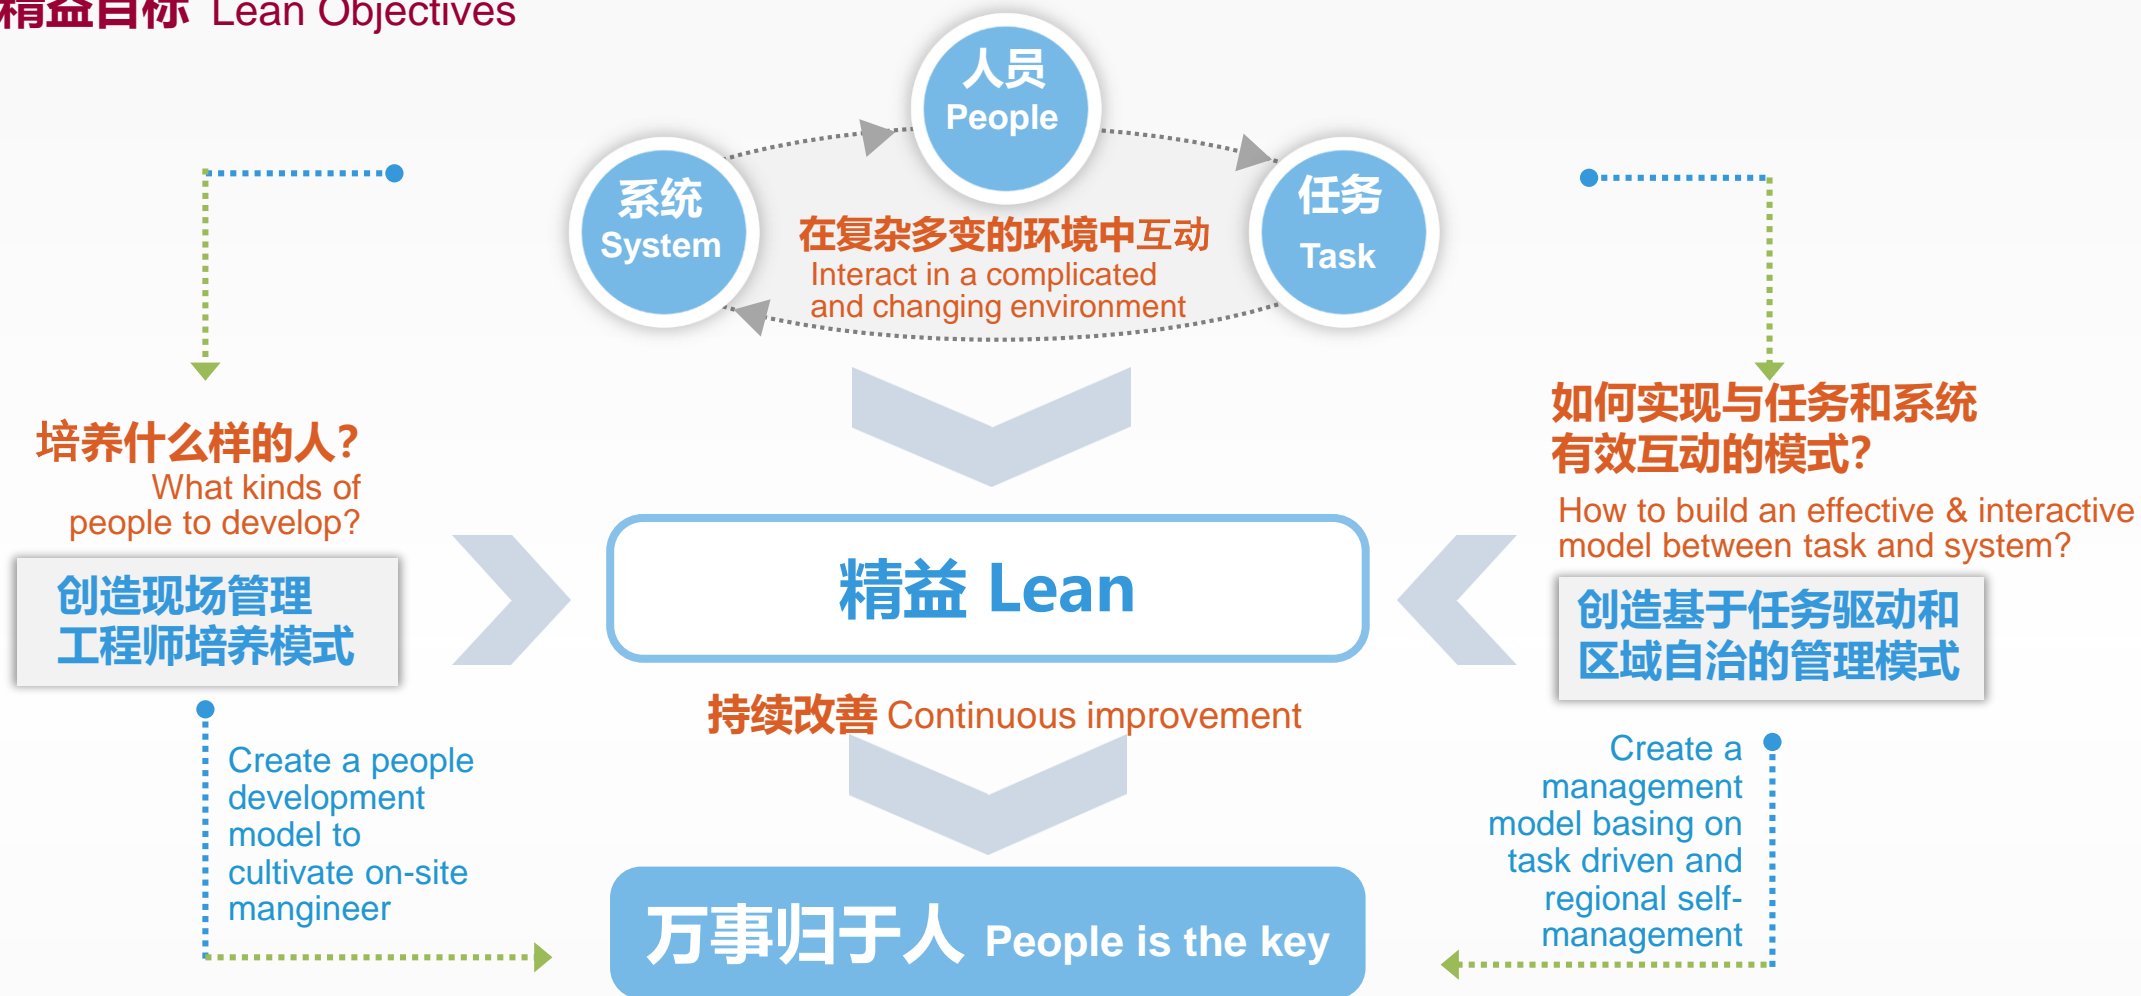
精益目标 Lean Objectives

人员
People

系统
System

任务
Task

在复杂多变的环境中互动
Interact in a complicated and changing environment

培养什么样的人?
What kinds of people to develop?

创造现场管理工程师培养模式

精益 Lean

如何实现与任务和系统有效互动的模式?

How to build an effective & interactive model between task and system?

创造基于任务驱动和区域自治的管理模式

持续改善 Continuous improvement

Create a people development model to cultivate on-site mangineer

Create a management model basing on task driven and regional self-management

万事归于人 People is the key